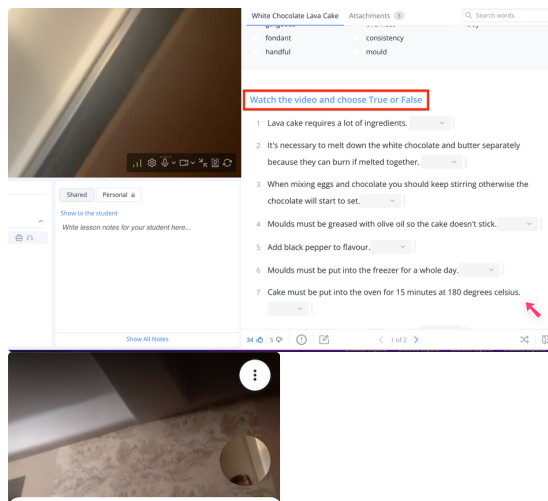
White Chocolate Lava Cake
Attachments 3
Search words

fondant
consistency
handful
mould

Shared
Personal
Show to the student
Write lesson notes for your student here...
Show All Notes

Watch the video and choose True or False

1 Lava cake requires a lot of ingredients.

2 It's necessary to melt down the white chocolate and butter separately because they can burn if melted together.

3 When mixing eggs and chocolate you should keep stirring otherwise the chocolate will start to set.

4 Moulds must be greased with olive oil so the cake doesn't stick.

5 Add black pepper to flavour.

6 Moulds must be put into the freezer for a whole day.

7 Cake must be put into the oven for 15 minutes at 180 degrees celsius.

34 5
1 of 2